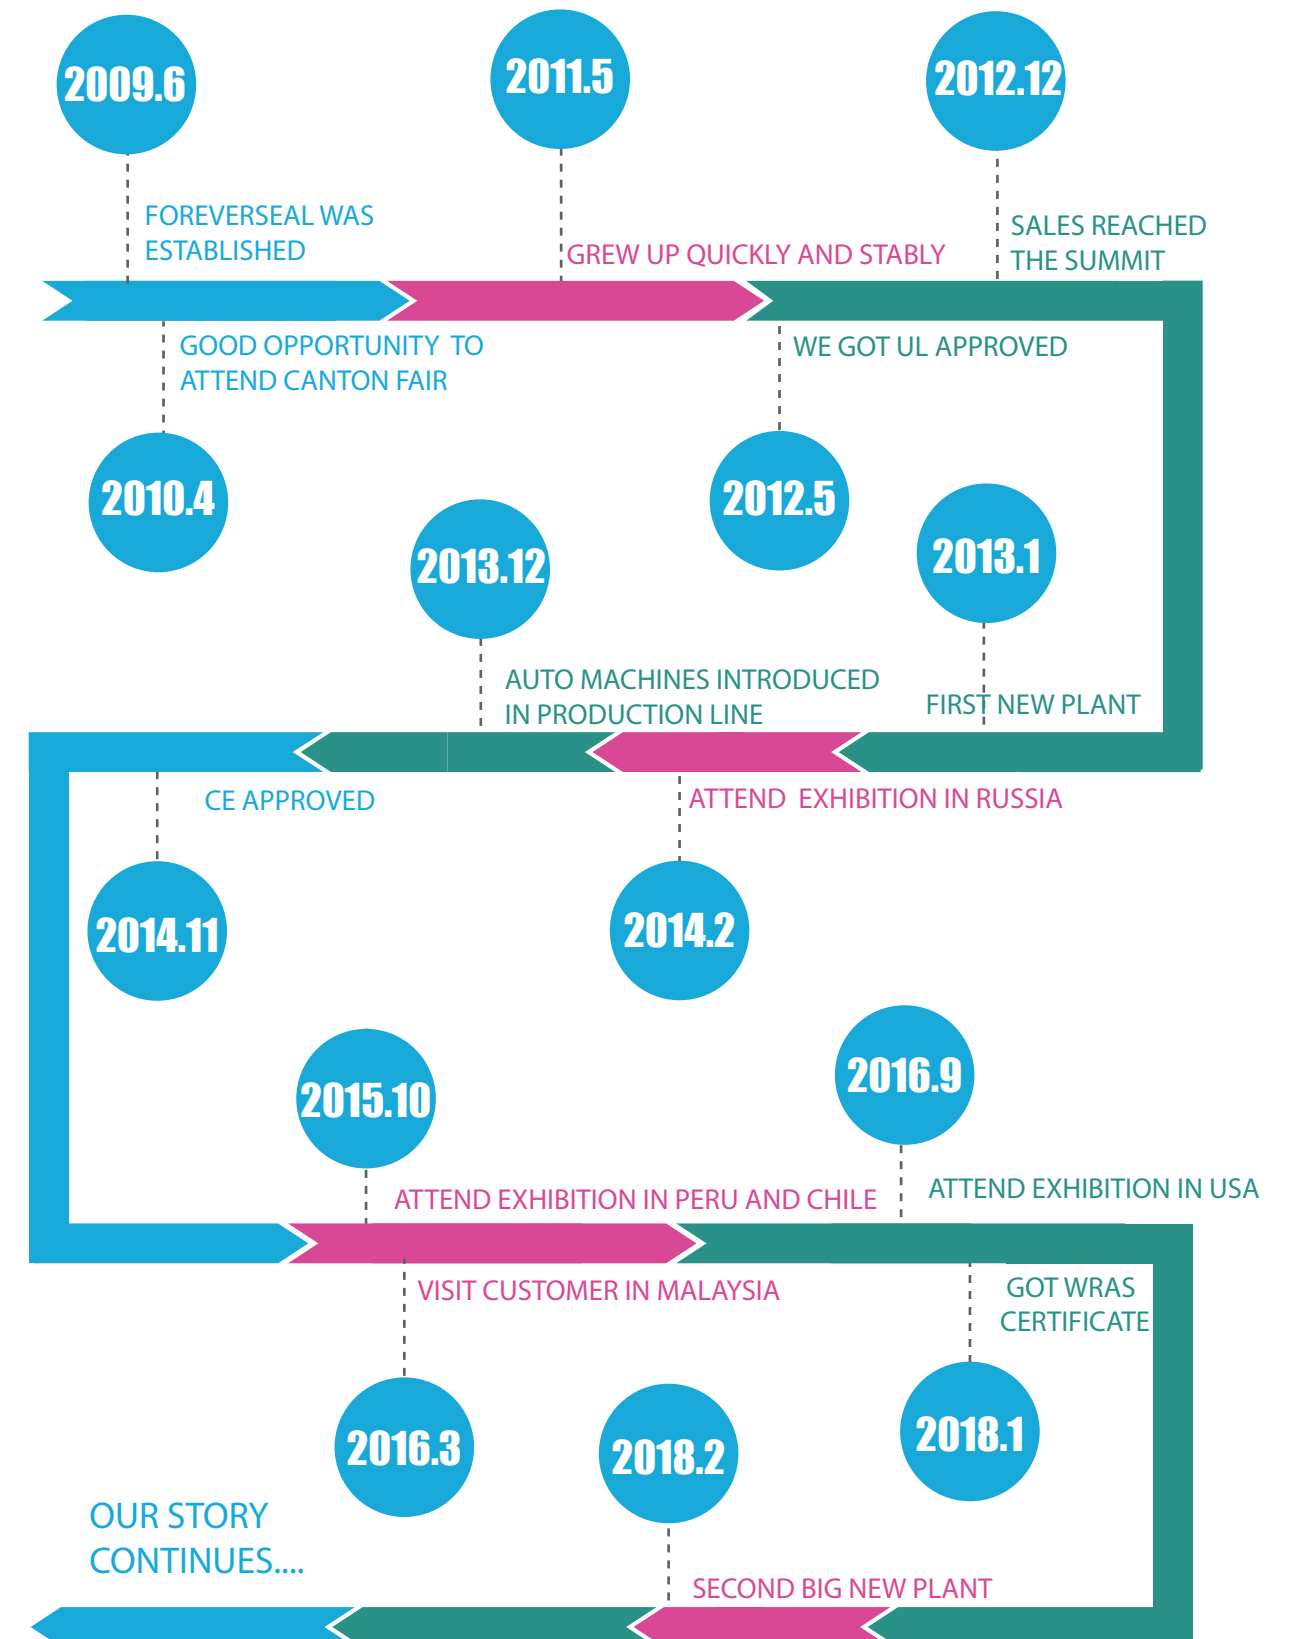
2009.6

FOREVERSEAL WAS ESTABLISHED

2011.5

GREW UP QUICKLY AND STABLY

2012.12

SALES REACHED THE SUMMIT

GOOD OPPORTUNITY TO ATTEND CANTON FAIR

2010.4

WE GOT UL APPROVED

2012.5

2013.12

AUTO MACHINES INTRODUCED IN PRODUCTION LINE

2013.1

FIRST NEW PLANT

CE APPROVED

2014.11

ATTEND EXHIBITION IN RUSSIA

2014.2

2015.10

ATTEND EXHIBITION IN PERU AND CHILE

2016.9

ATTEND EXHIBITION IN USA

VISIT CUSTOMER IN MALAYSIA

2016.3

GOT WRAS CERTIFICATE

2018.1

2018.2

OUR STORY CONTINUES....

SECOND BIG NEW PLANT